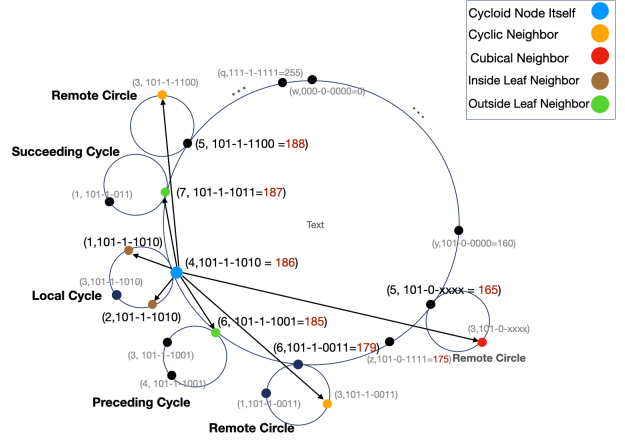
Cycloid Node Itself
Cyclic Neighbor
Cubical Neighbor
Inside Leaf Neighbor
Outside Leaf Neighbor

(3, 101-1-1100)
Remote Circle
(q,111-1-1111=255)
(w,000-0-0000=0)
...
...
(5, 101-1-1100 =188)
Succeeding Cycle
(1, 101-1-011)
(7, 101-1-1011=187)
Text
(1,101-1-1010)
(3,101-1-1010)
(4,101-1-1010 = 186)
(y,101-0-0000=160)
Local Cycle
(2,101-1-1010)
(5, 101-0-xxxx = 165)
(6, 101-1-1001=185)
(3,101-0-xxxx)
(6,101-1-0011=179)
(z,101-0-1111=175)
Remote Circle
(3, 101-1-1001)
(4, 101-1-1001)
(1,101-1-0011)
(3,101-1-0011)
Preceding Cycle
Remote Circle